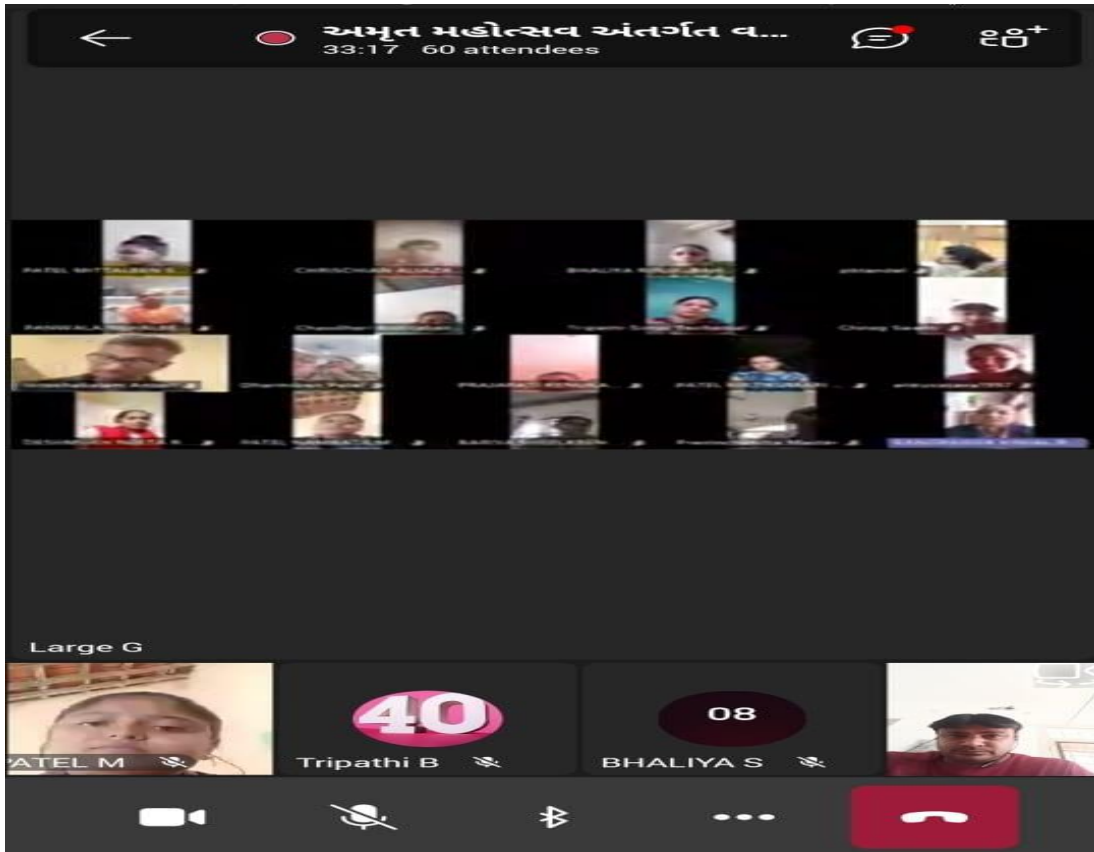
અમૃત મહોત્સવ અંતર્ગત વ...
33:17 60 attendees

PATEL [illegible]
CHRISCHIAN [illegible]
BHALIYA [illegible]
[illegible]
PANWALA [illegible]
Chaudhari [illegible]
Tripathi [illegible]
Chirag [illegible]
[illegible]
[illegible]
PRAJAPATI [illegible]
PATEL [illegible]
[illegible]
DESHMUKH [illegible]
PATEL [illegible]
BARIYA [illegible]
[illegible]
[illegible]

Large G

PATEL M
40
Tripathi B
08
BHALIYA S